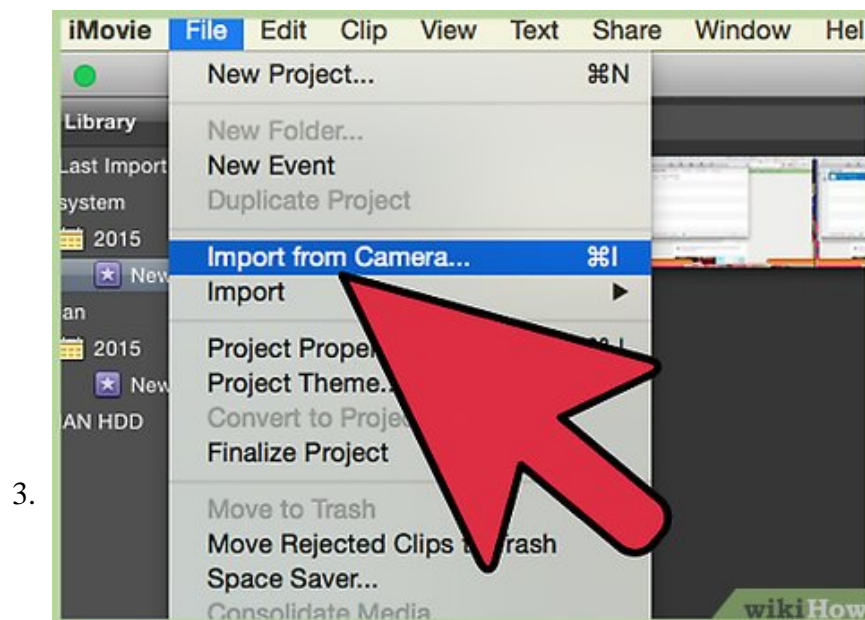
3.

iMovie File Edit Clip View Text Share Window Hel

Library

Last Import

system

2015

New

an

2015

New

AN HDD

New Project... ⌘N

New Folder...

New Event

Duplicate Project

Import from Camera... ⌘I

Import

Project Proper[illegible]

Project Theme...

Convert to Proje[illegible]

Finalize Project

Move to Trash

Move Rejected Clips t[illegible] rash

Space Saver...

Consolidate Media

wikiHow